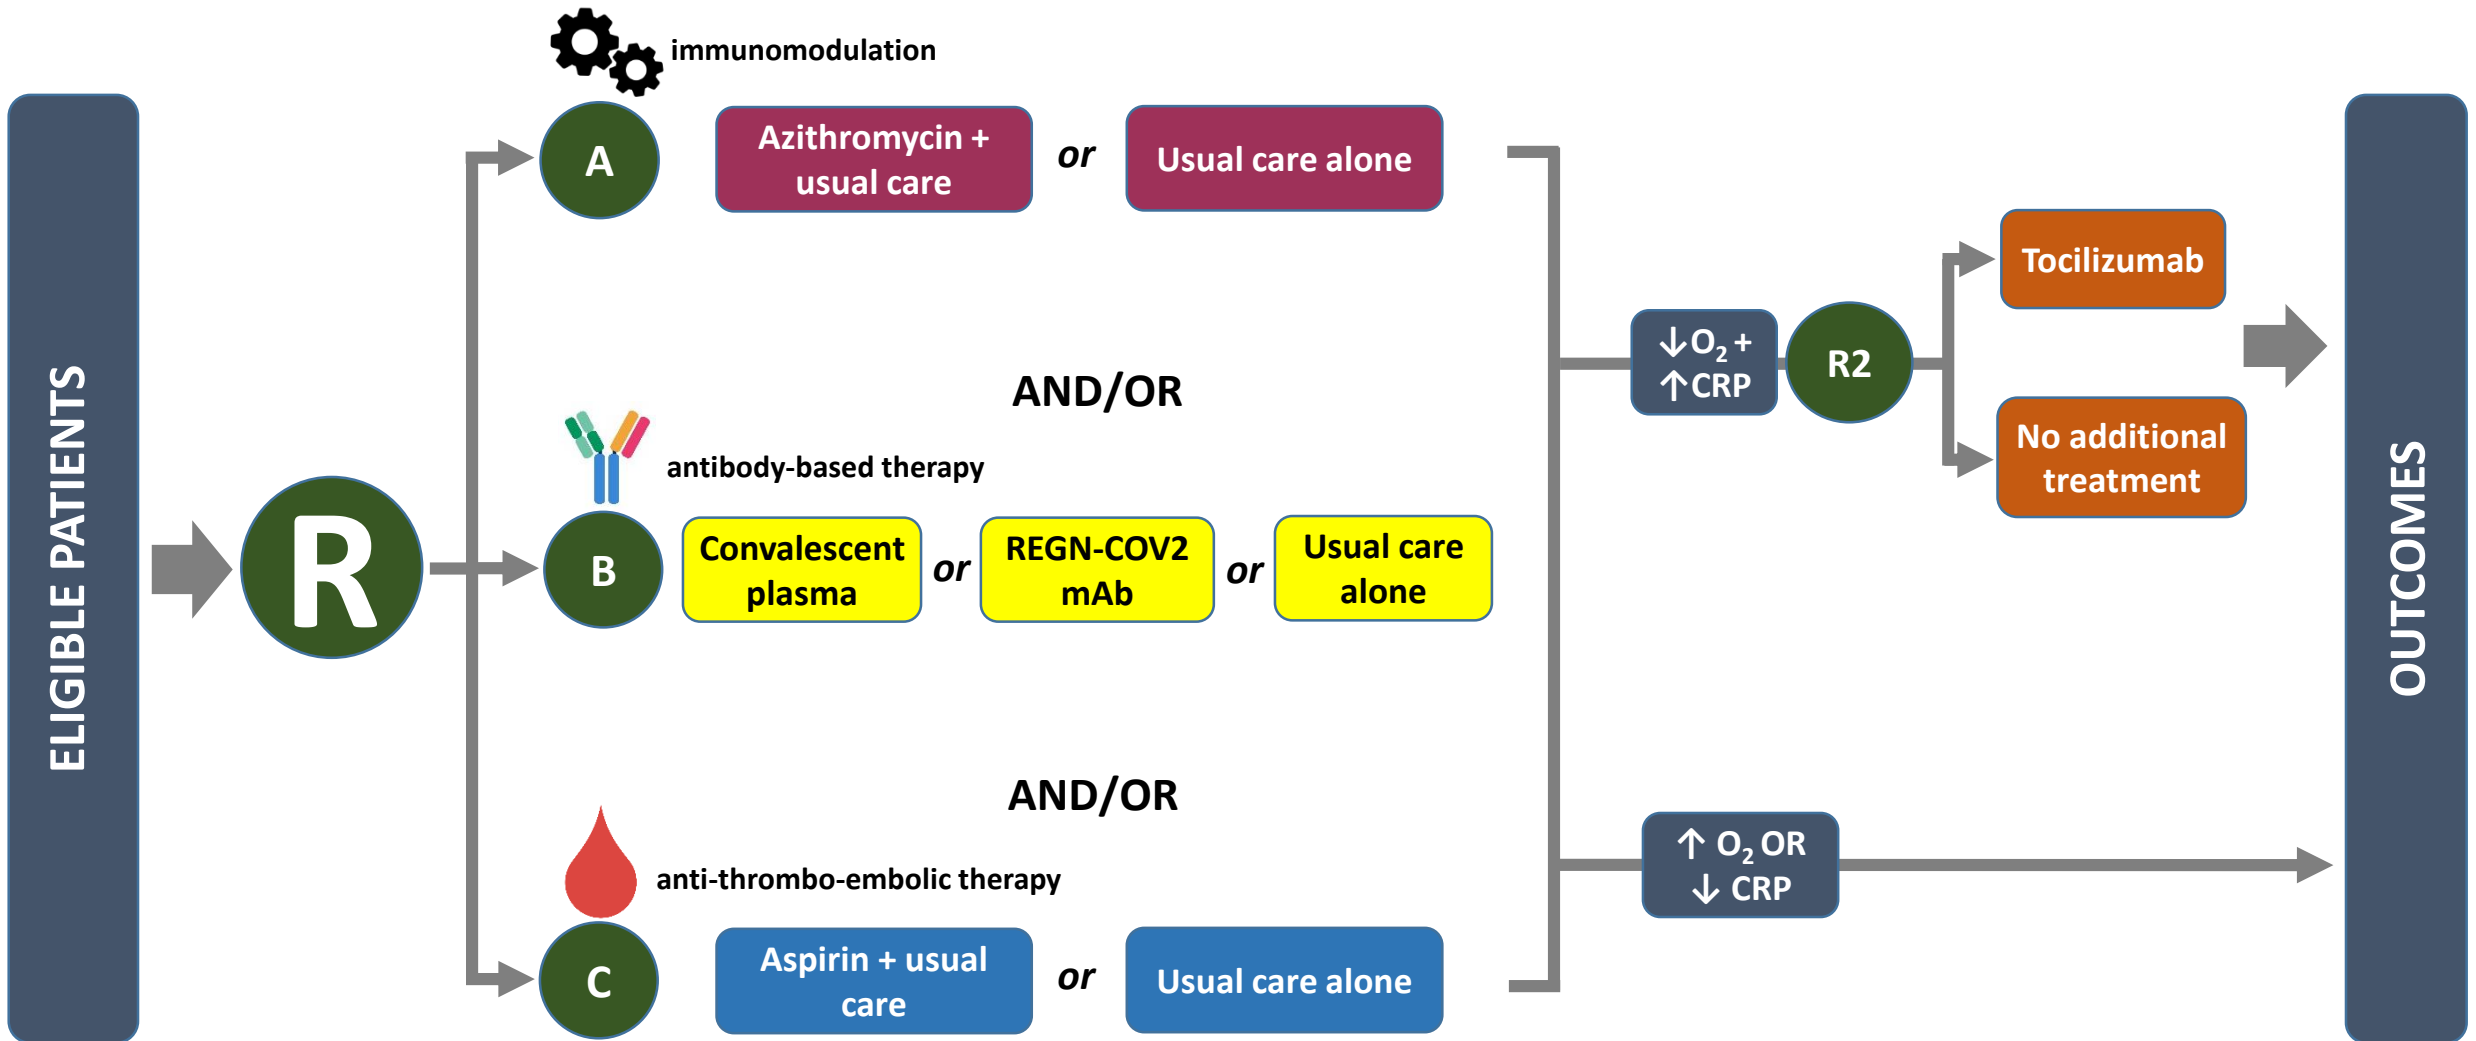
ELIGIBLE PATIENTS

R

immunomodulation

A

Azithromycin + usual care

or

Usual care alone

AND/OR

antibody-based therapy

B

Convalescent plasma

or

REGN-COV2 mAb

or

Usual care alone

AND/OR

anti-thrombo-embolic therapy

C

Aspirin + usual care

or

Usual care alone

$\downarrow O_2$ + $\uparrow$CRP

R2

Tocilizumab

No additional treatment

$\uparrow O_2$ OR $\downarrow$ CRP

OUTCOMES